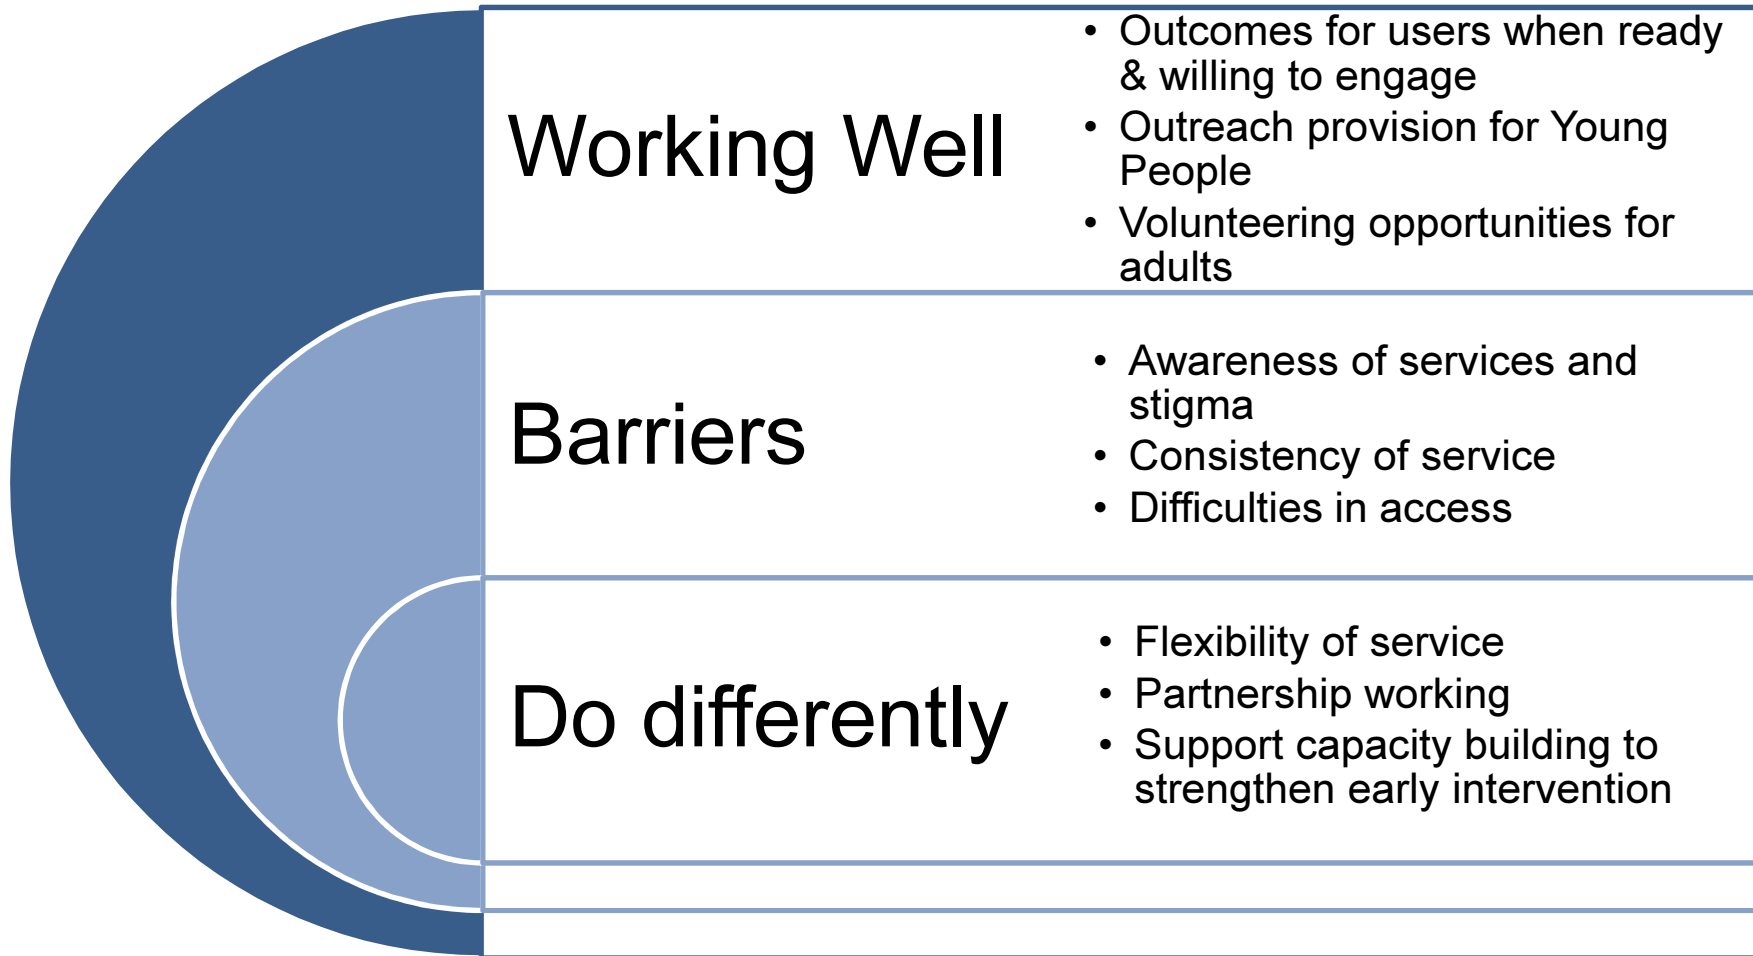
Working Well

- Outcomes for users when ready & willing to engage
- Outreach provision for Young People
- Volunteering opportunities for adults

Barriers

- Awareness of services and stigma
- Consistency of service
- Difficulties in access

Do differently

- Flexibility of service
- Partnership working
- Support capacity building to strengthen early intervention